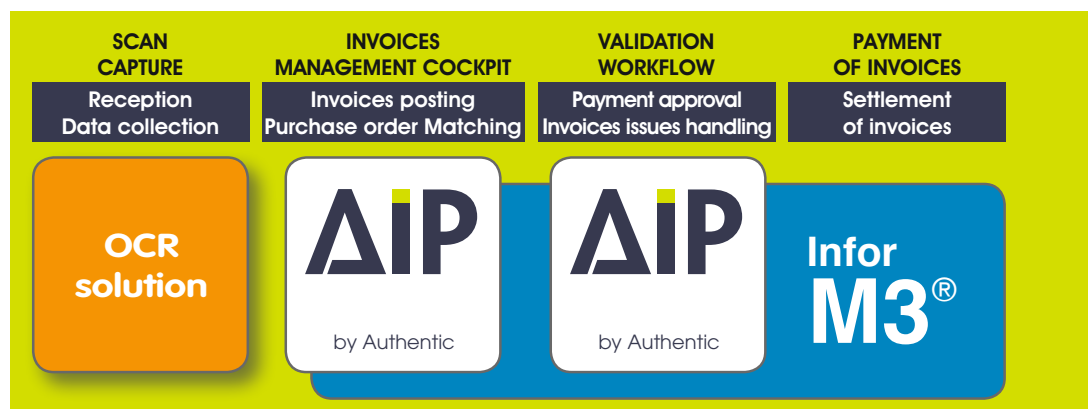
SCAN CAPTURE

Reception
Data collection

INVOICES MANAGEMENT COCKPIT

Invoices posting
Purchase order Matching

VALIDATION WORKFLOW

Payment approval
Invoices issues handling

PAYMENT OF INVOICES

Settlement of invoices

OCR solution

AIP

by Authentic

AIP

by Authentic

Infor M3®